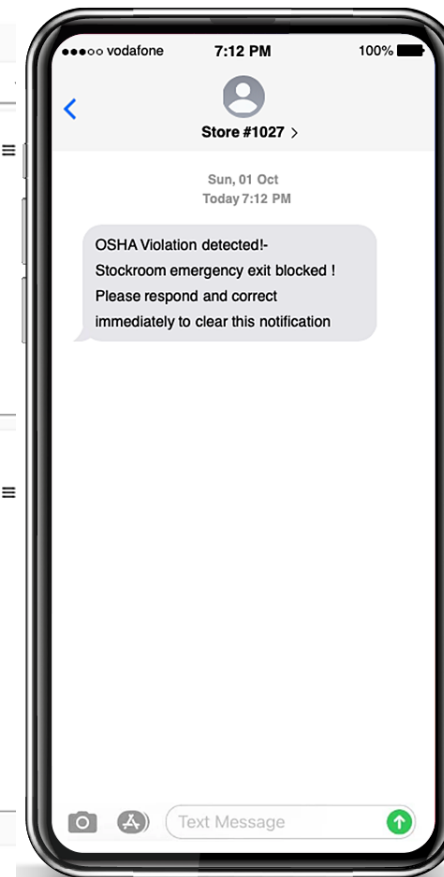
●●●○○ vodafone 7:12 PM 100%

Store #1027 >

Sun, 01 Oct
Today 7:12 PM

OSHA Violation detected!- Stockroom emergency exit blocked ! Please respond and correct immediately to clear this notification

Text Message